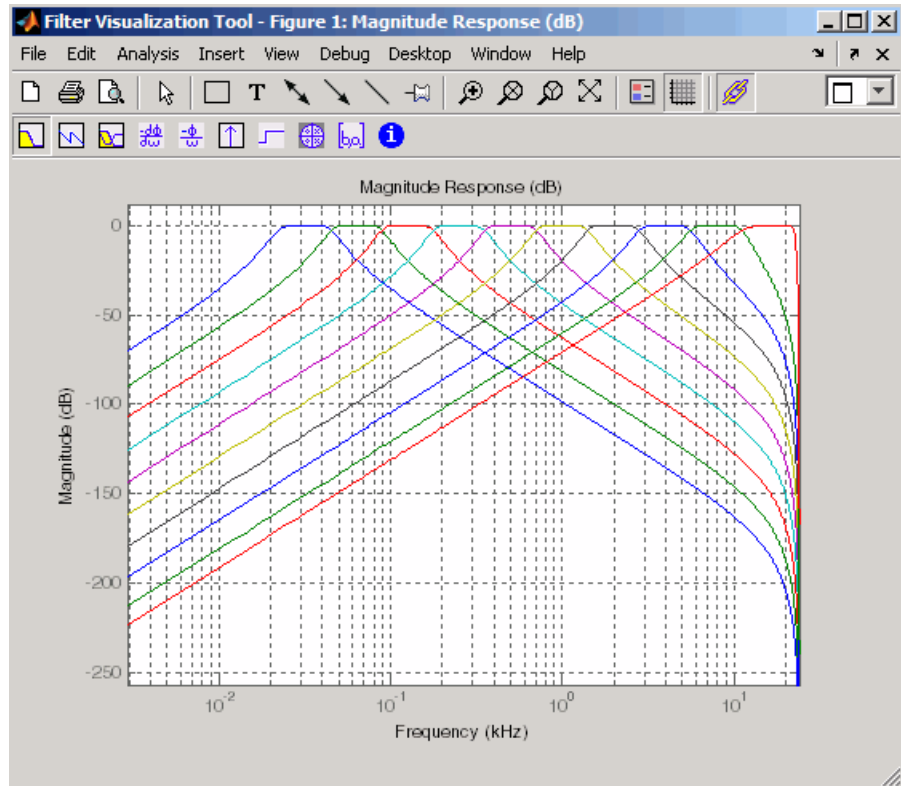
Filter Visualization Tool - Figure 1: Magnitude Response (dB)

File Edit Analysis Insert View Debug Desktop Window Help

Magnitude Response (dB)

0
-50
-100
-150
-200
-250

Magnitude (dB)

$10^{-2}$ $10^{-1}$ $10^{0}$ $10^{1}$

Frequency (kHz)